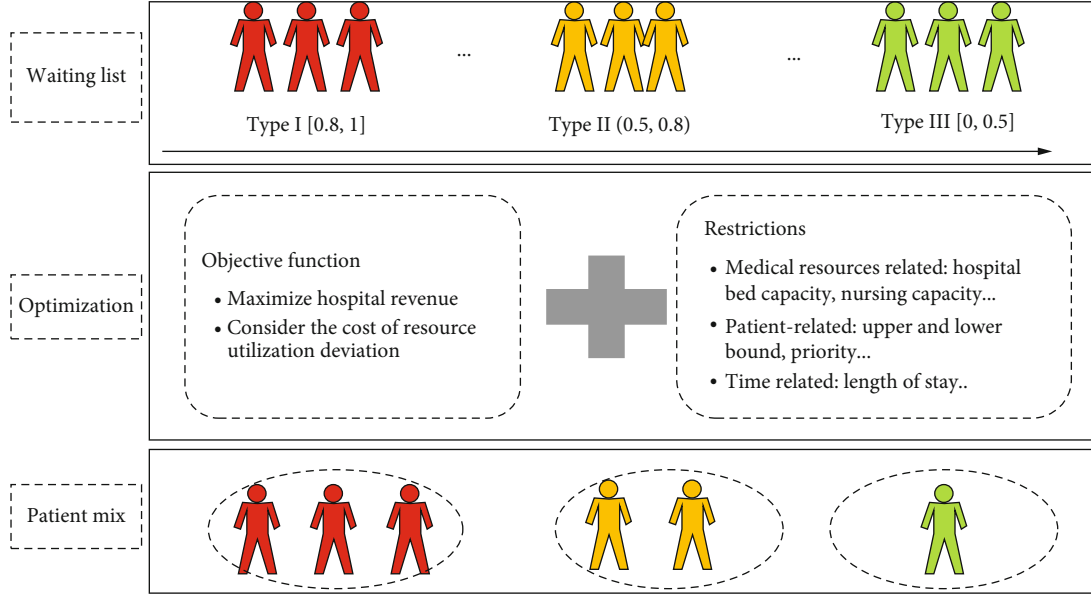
Waiting list

...

...

Type I [0.8, 1]

Type II (0.5, 0.8)

Type III [0, 0.5]

Optimization

Objective function

• Maximize hospital revenue
• Consider the cost of resource utilization deviation

Restrictions

• Medical resources related: hospital bed capacity, nursing capacity...
• Patient-related: upper and lower bound, priority...
• Time related: length of stay..

Patient mix